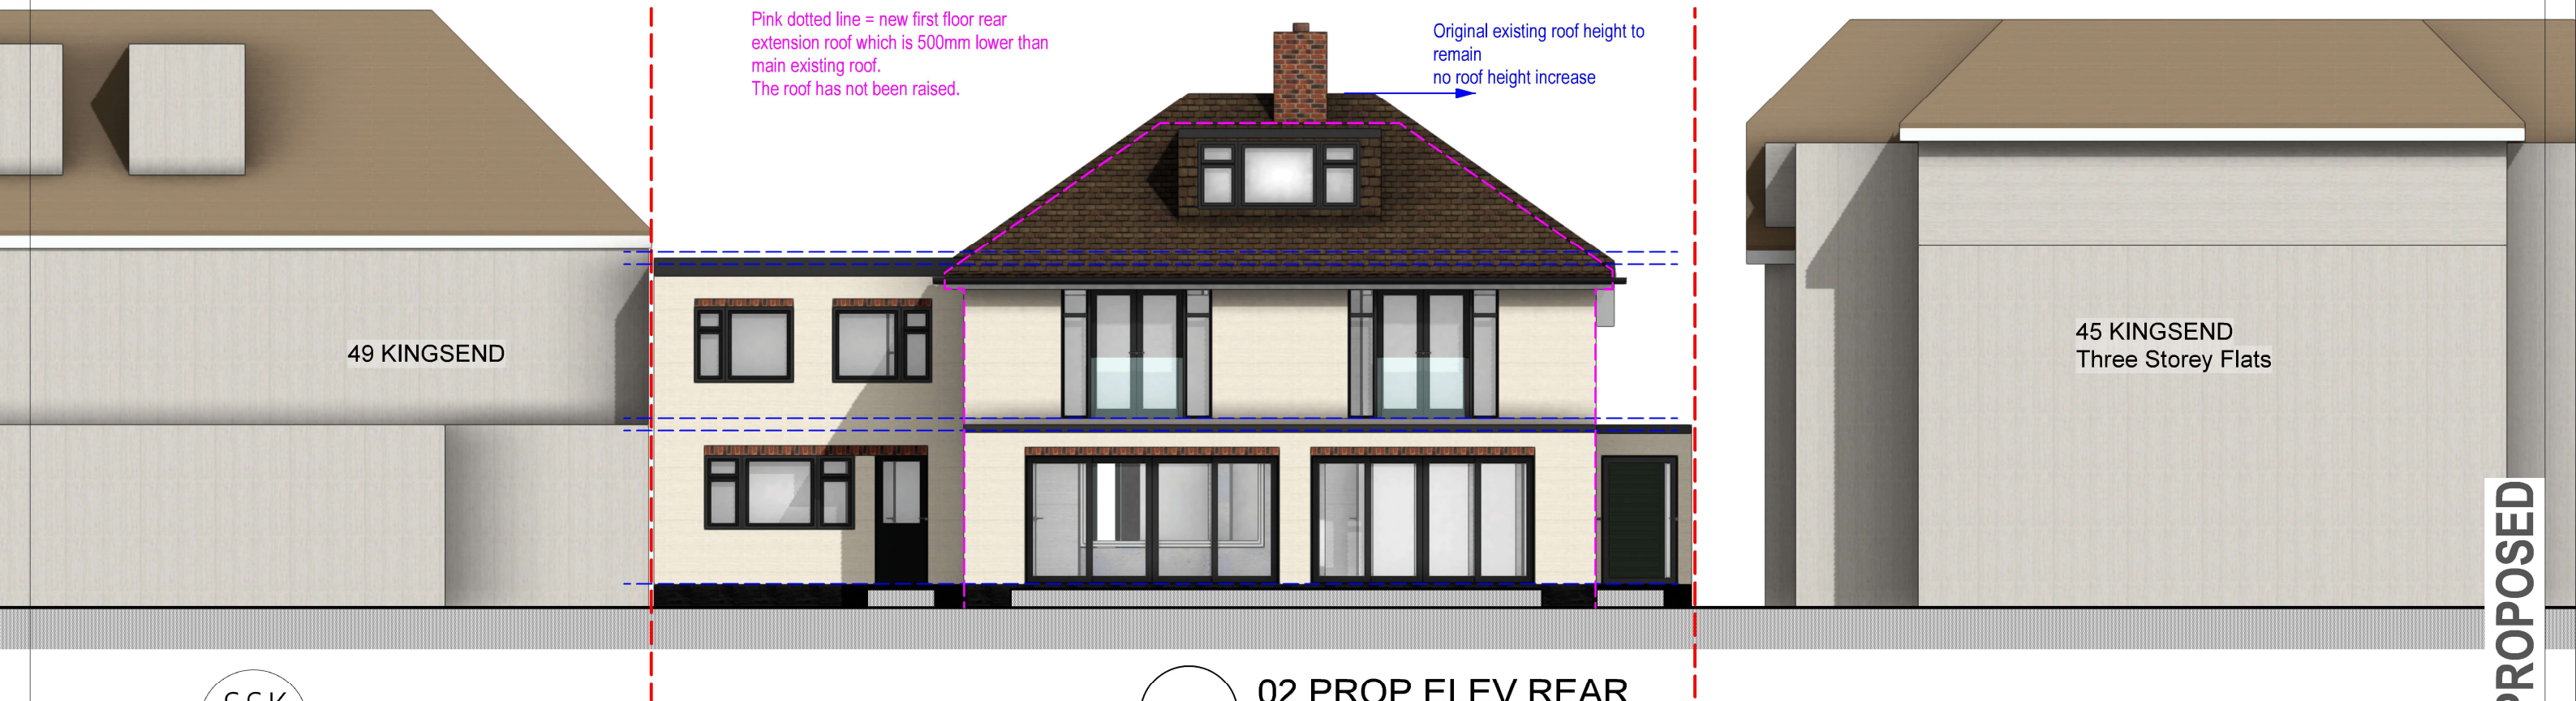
Pink dotted line = new first floor rear extension roof which is 500mm lower than main existing roof.
The roof has not been raised.

Original existing roof height to remain
no roof height increase

49 KINGSEND

45 KINGSEND
Three Storey Flats

PROPOSED

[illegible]

02 PROP ELEV REAR